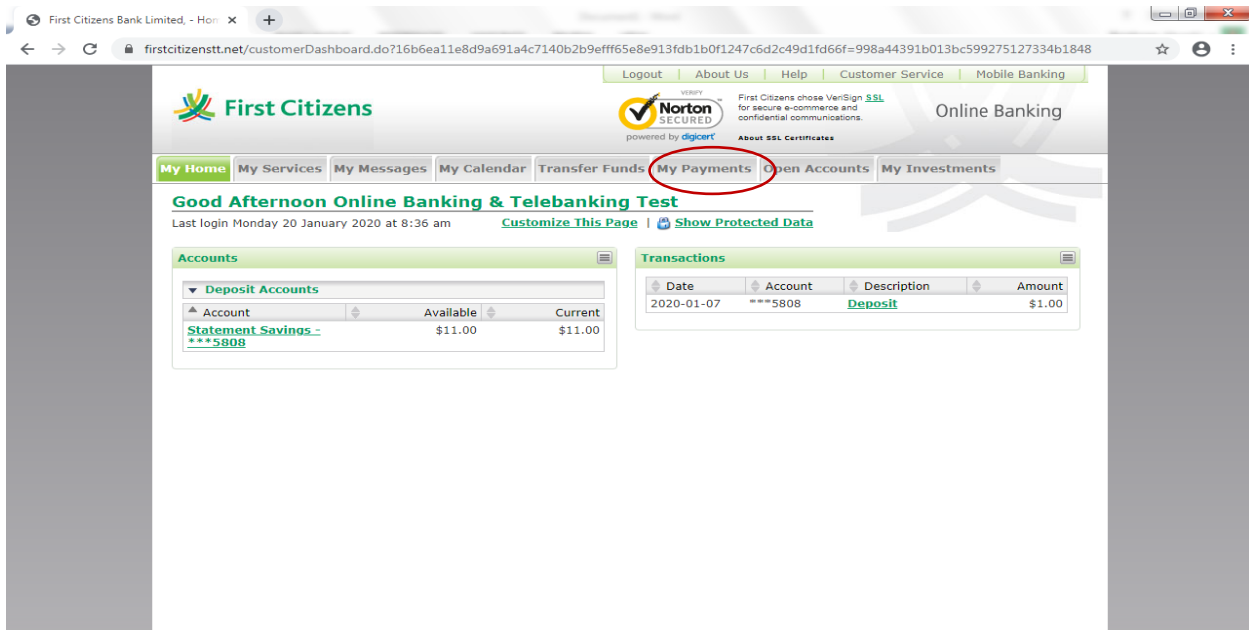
First Citizens Bank Limited, - Hom ×

firstcitizenstt.net/customerDashboard.do?16b6ea11e8d9a691a4c7140b2b9efff65e8e913fdb1b0f1247c6d2c49d1fd66f=998a44391b013bc599275127334b1848

Logout | About Us | Help | Customer Service | Mobile Banking

First Citizens

VERIFY
Norton SECURED
powered by digicert

First Citizens chose VeriSign SSL for secure e-commerce and confidential communications.
About SSL Certificates

Online Banking

My Home | My Services | My Messages | My Calendar | Transfer Funds | My Payments | Open Accounts | My Investments

Good Afternoon Online Banking & Telebanking Test

Last login Monday 20 January 2020 at 8:36 am

Customize This Page | Show Protected Data

Accounts

Deposit Accounts

| Account | Available | Current |
|---|---|---|
| Statement Savings - ***5808 | $11.00 | $11.00 |

Transactions

| Date | Account | Description | Amount |
|---|---|---|---|
| 2020-01-07 | ***5808 | Deposit | $1.00 |